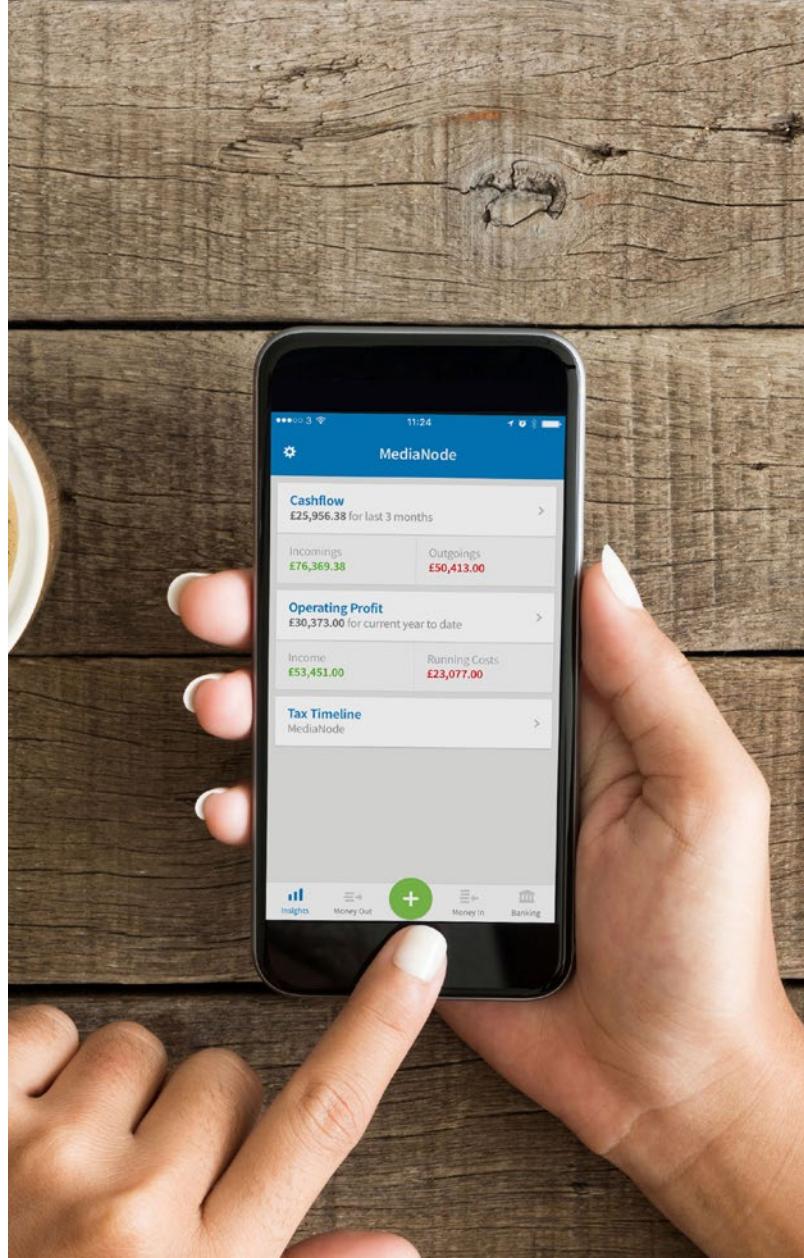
●●●○○ 3
11:24

MediaNode

Cashflow
£25,956.38 for last 3 months

Incomings
£76,369.38

Outgoings
£50,413.00

Operating Profit
£30,373.00 for current year to date

Income
£53,451.00

Running Costs
£23,077.00

Tax Timeline
MediaNode

Insights
Money Out
+
Money In
Banking